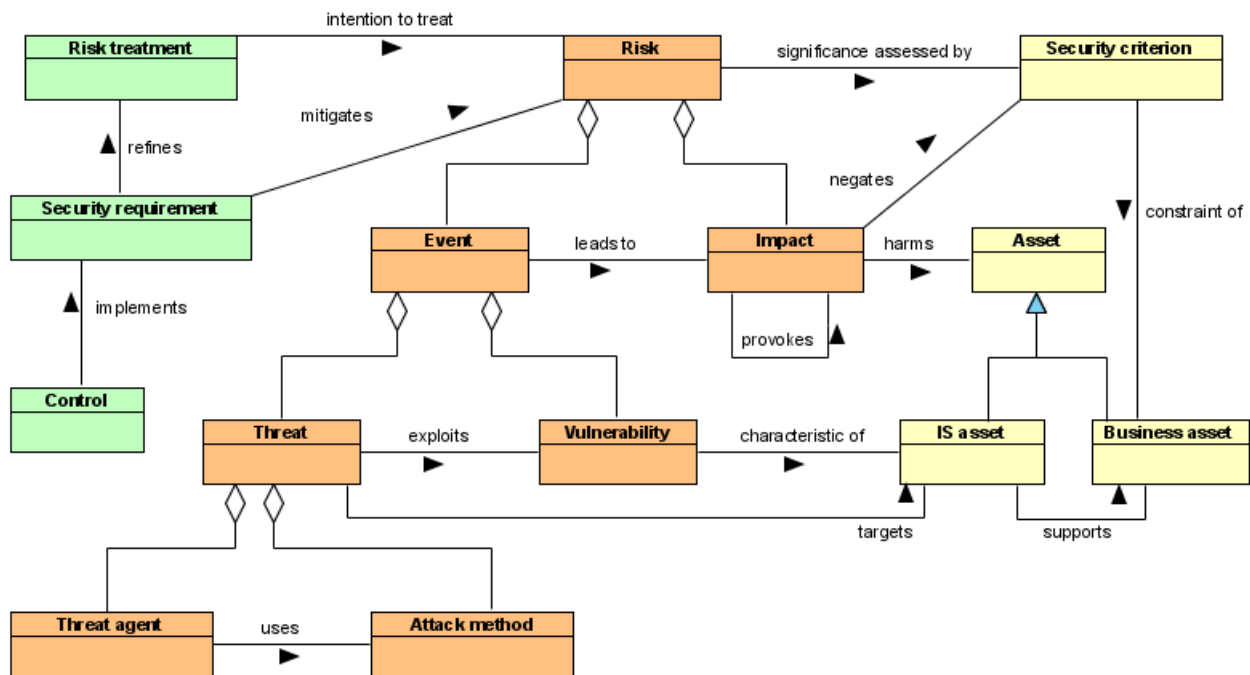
intention to treat

Risk treatment

Risk

significance assessed by

Security criterion

mitigates

refines

negates

Security requirement

constraint of

Event

leads to

Impact

harms

Asset

implements

provokes

Control

Threat

exploits

Vulnerability

characteristic of

IS asset

Business asset

targets

supports

Threat agent

uses

Attack method